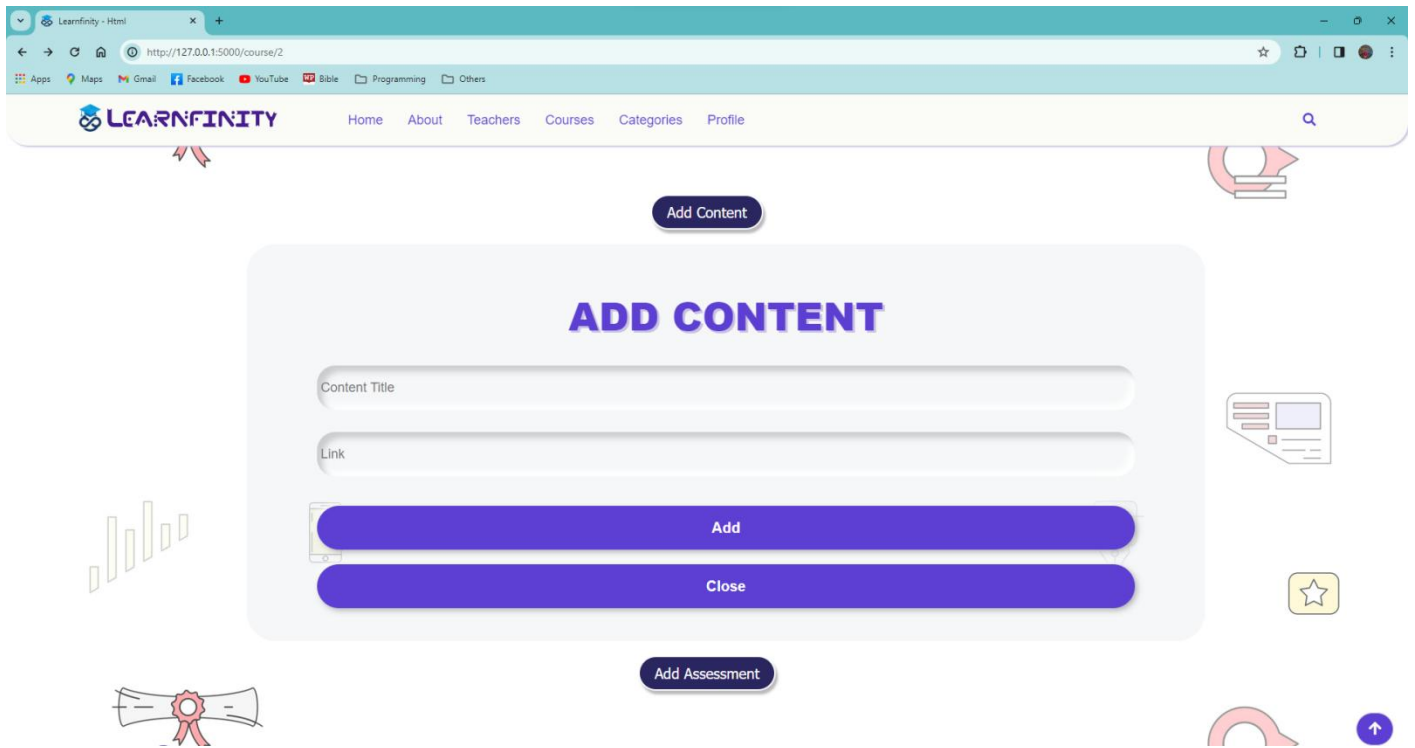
Learnfinity - Html

http://127.0.0.1:5000/course/2

Apps Maps Gmail Facebook YouTube Bible Programming Others

LEARNFINITY

Home About Teachers Courses Categories Profile

Add Content

ADD CONTENT

Content Title

Link

Add

Close

Add Assessment